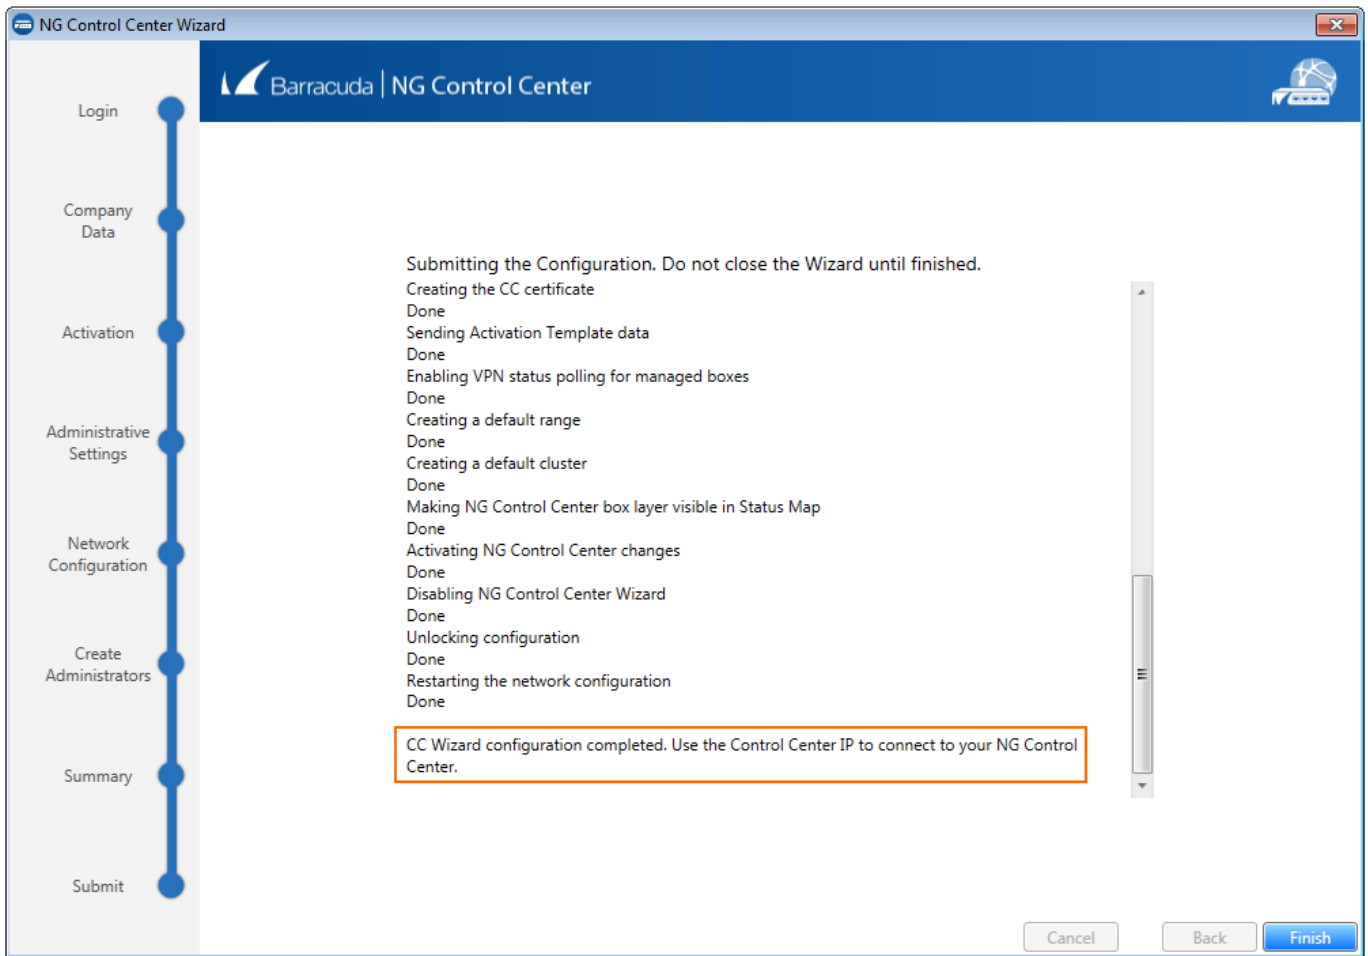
NG Control Center Wizard

Barracuda | NG Control Center

Login

Company Data

Activation

Administrative Settings

Network Configuration

Create Administrators

Summary

Submit

Submitting the Configuration. Do not close the Wizard until finished.
Creating the CC certificate
Done
Sending Activation Template data
Done
Enabling VPN status polling for managed boxes
Done
Creating a default range
Done
Creating a default cluster
Done
Making NG Control Center box layer visible in Status Map
Done
Activating NG Control Center changes
Done
Disabling NG Control Center Wizard
Done
Unlocking configuration
Done
Restarting the network configuration
Done

CC Wizard configuration completed. Use the Control Center IP to connect to your NG Control Center.

Cancel

Back

Finish